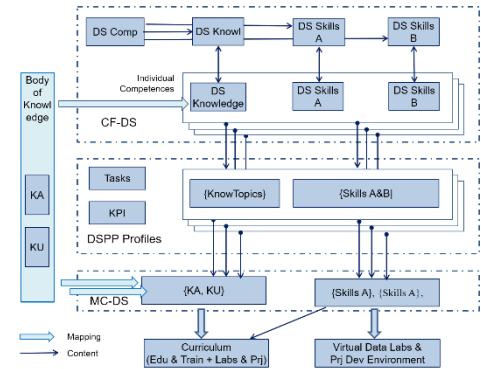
DS Comp
DS Knowl
DS Skills A
DS Skills B

Body of Knowledge

Individual Competences

DS Knowledge
DS Skills A
DS Skills B

CF-DS

KA

KU

Tasks
KPI
DSPP Profiles

{KnowTopics}
{Skills A&B}

MC-DS

{KA, KU}
{Skills A}, {Skills A},

Mapping
Content

Curriculum (Edu & Train + Labs & Prj)

Virtual Data Labs & Prj Dev Environment